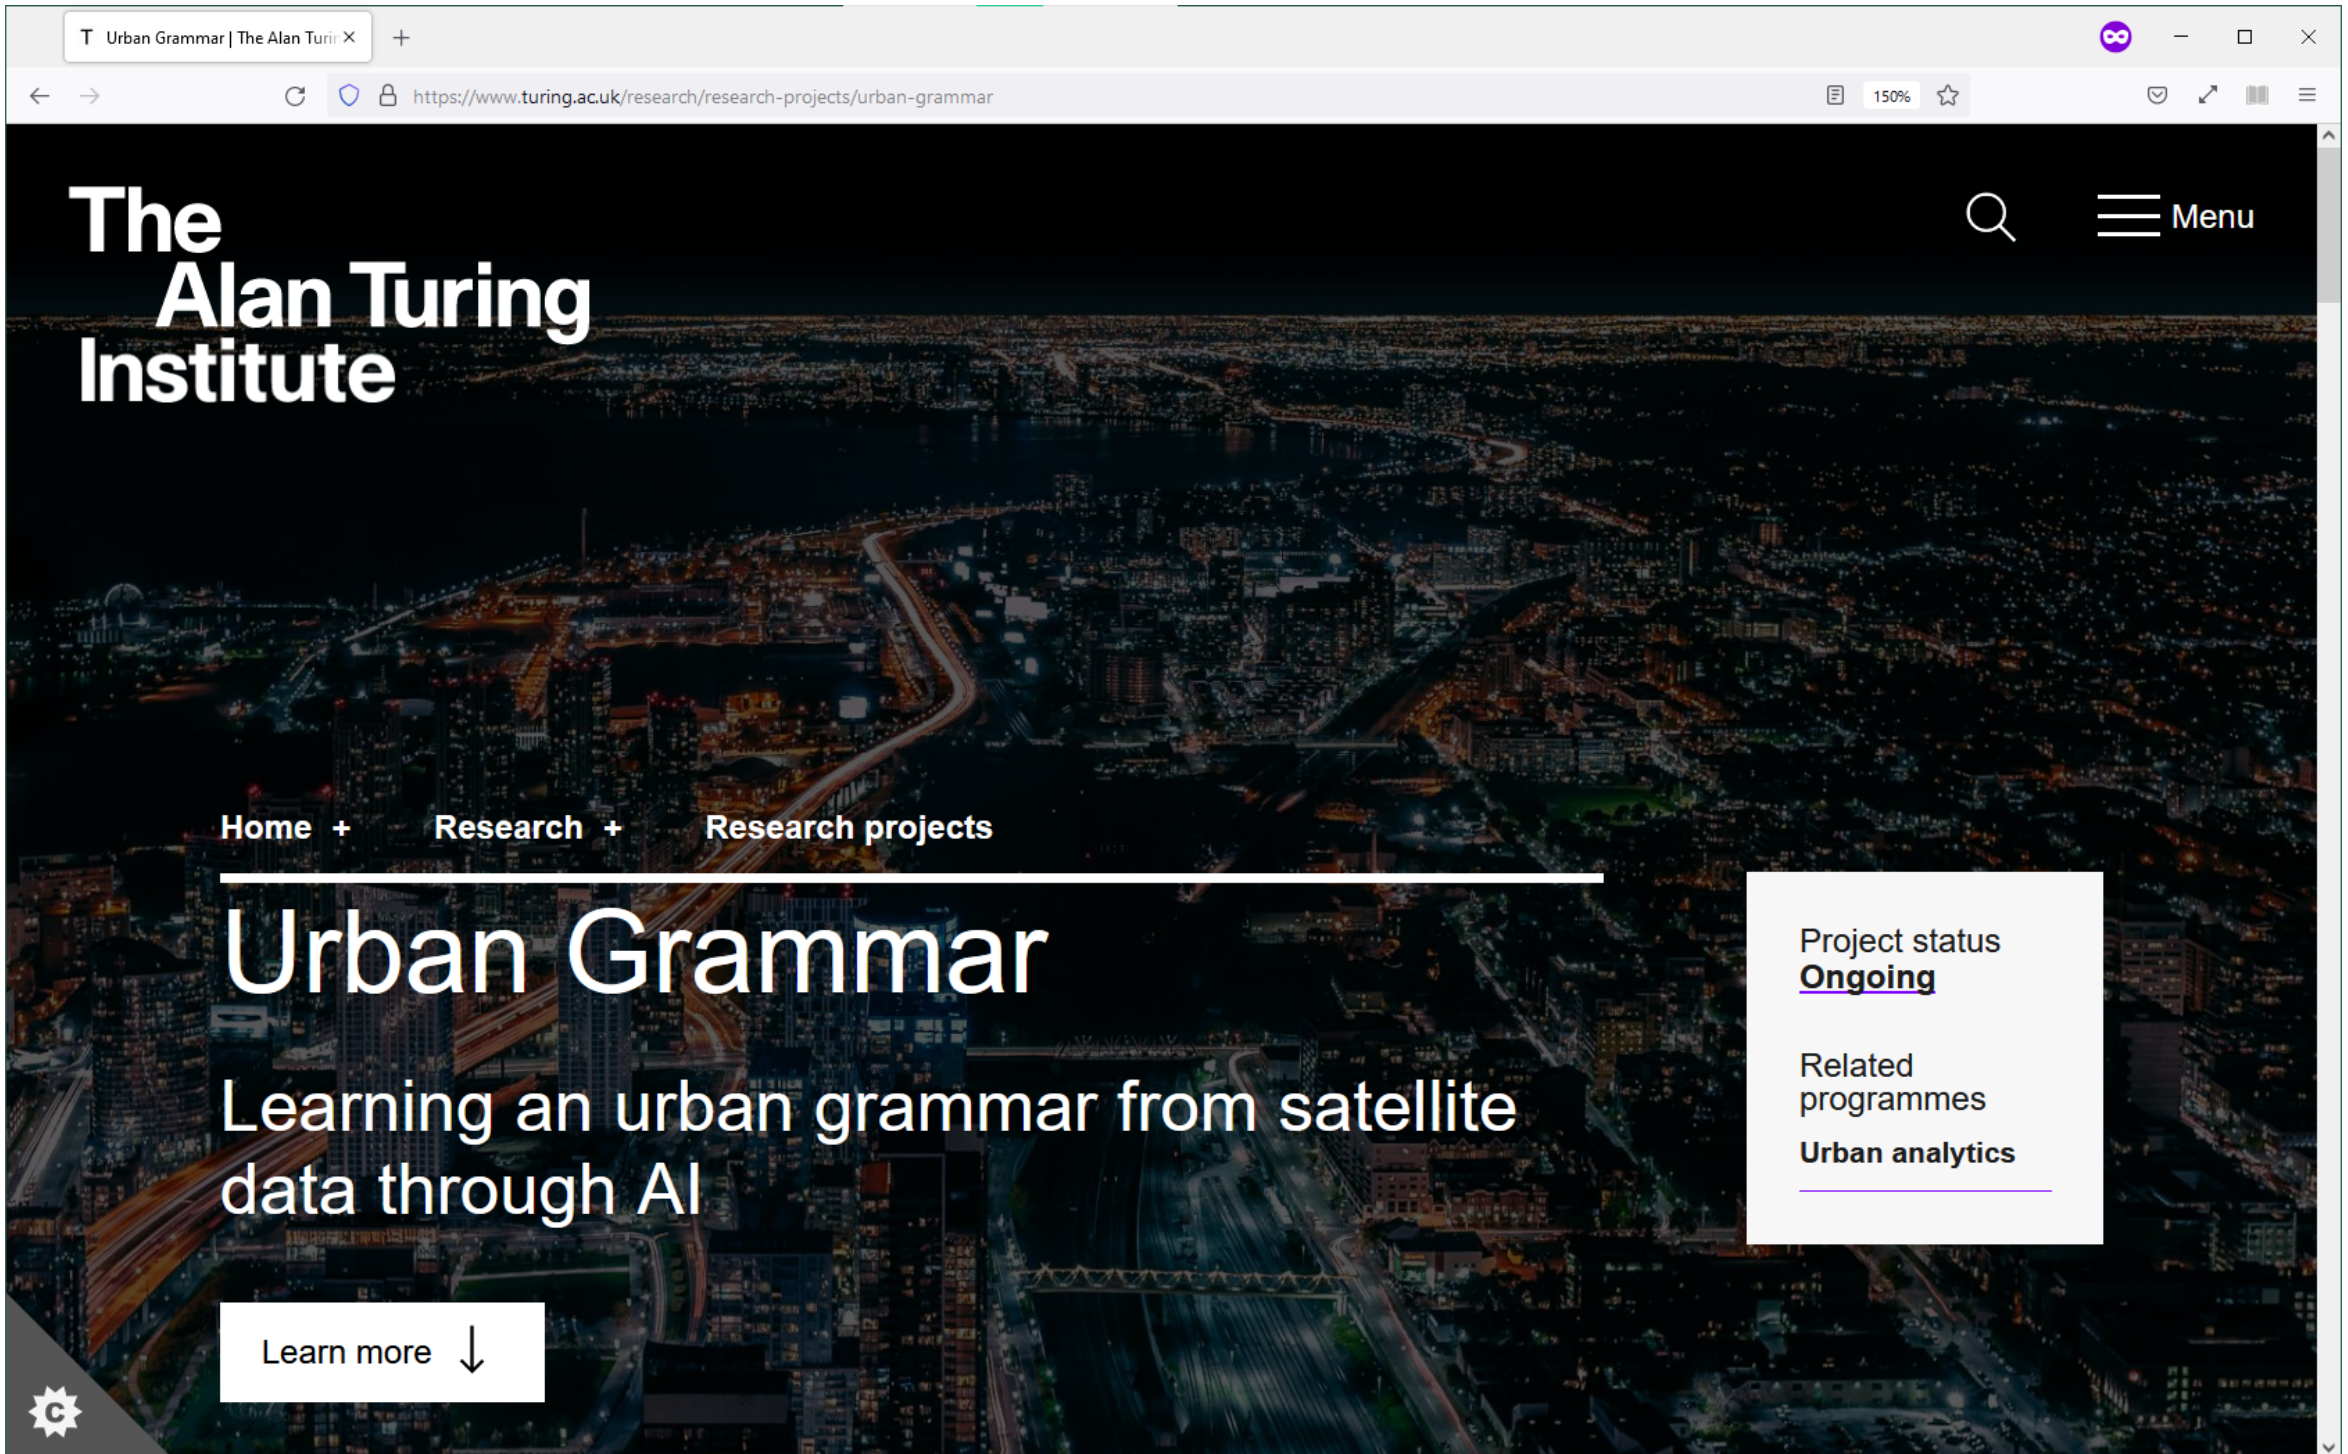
Urban Grammar | The Alan Turi

https://www.turing.ac.uk/research/research-projects/urban-grammar

150%

The Alan Turing Institute

Menu

Home + Research + Research projects

Urban Grammar

Learning an urban grammar from satellite data through AI

Learn more

Project status
Ongoing

Related programmes
Urban analytics